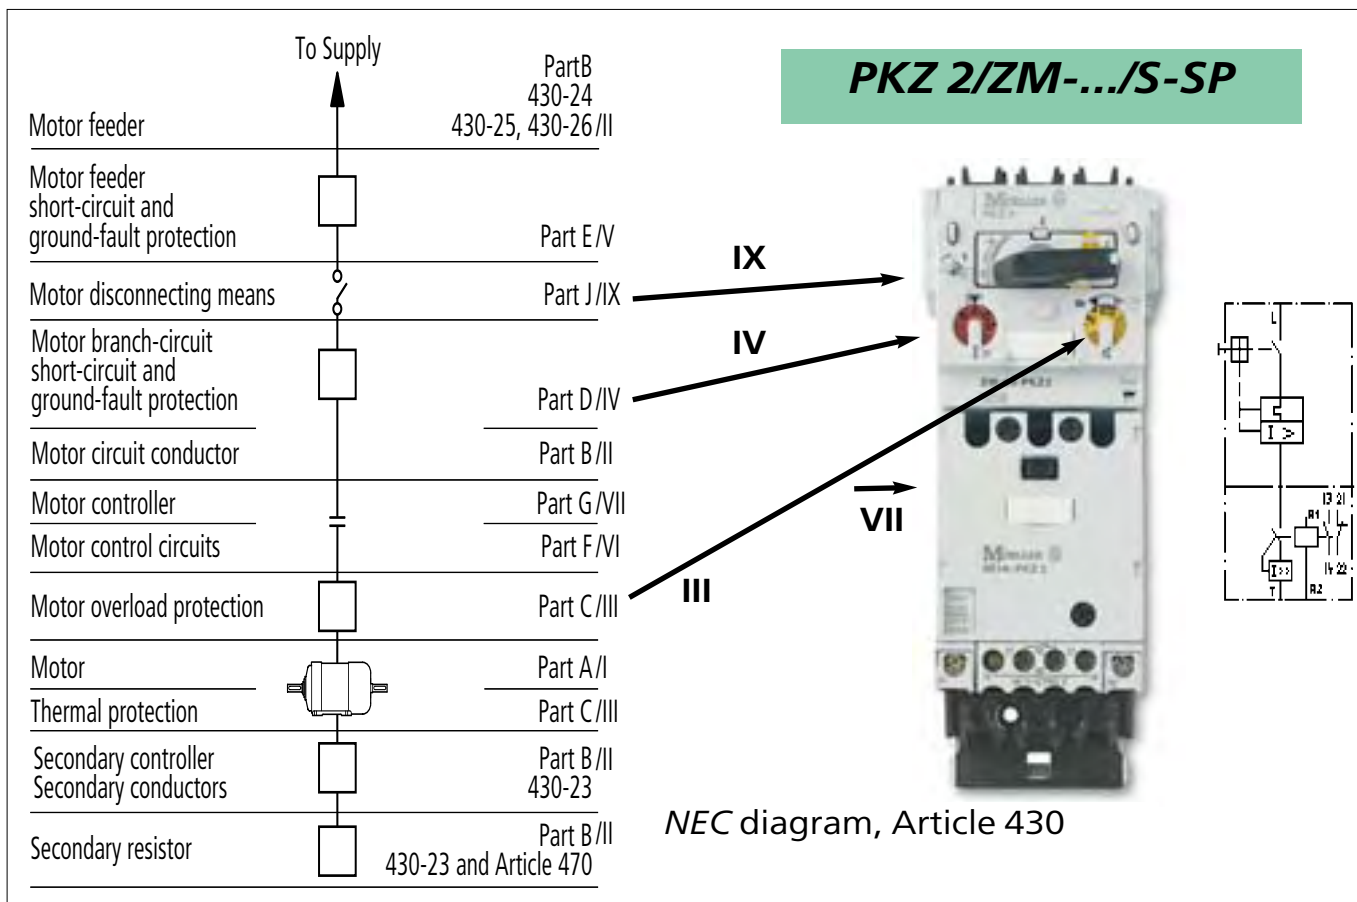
To Supply

Motor feeder
PartB
430-24
430-25, 430-26/II

Motor feeder short-circuit and ground-fault protection
Part E/V

Motor disconnecting means
Part J/IX

Motor branch-circuit short-circuit and ground-fault protection
Part D/IV

Motor circuit conductor
Part B/II

Motor controller
Part G/VII

Motor control circuits
Part F/VI

Motor overload protection
Part C/III

Motor
Part A/I

Thermal protection
Part C/III

Secondary controller
Secondary conductors
Part B/II
430-23

Secondary resistor
Part B/II
430-23 and Article 470

PKZ 2/ZM-.../S-SP

IX

IV

VII

III

I >

I > >

13 21

A1

14 22

A2

NEC diagram, Article 430